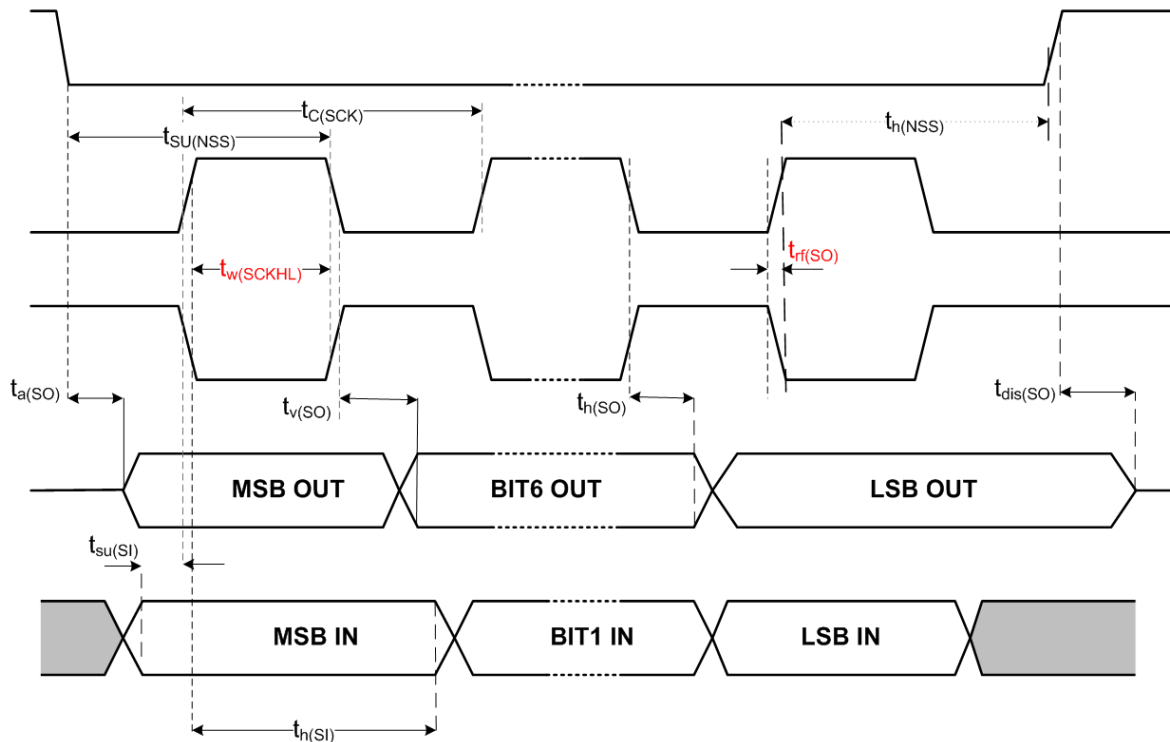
$t_{C(SCK)}$

$t_{SU(NSS)}$

$t_{h(NSS)}$

$t_{w(SCKHL)}$

$t_{rf(SO)}$

$t_{a(SO)}$

$t_{v(SO)}$

$t_{h(SO)}$

$t_{dis(SO)}$

MSB OUT

BIT6 OUT

LSB OUT

$t_{su(SI)}$

MSB IN

BIT1 IN

LSB IN

$t_{h(SI)}$